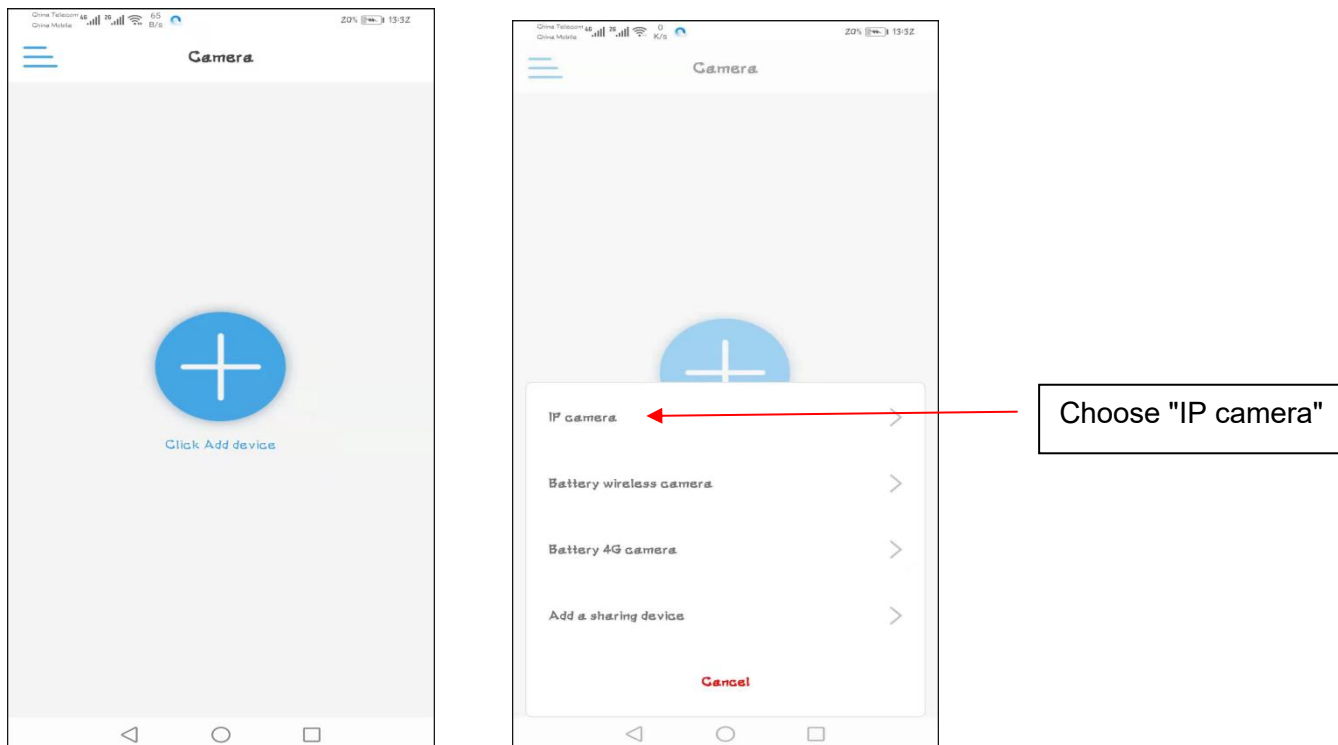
China Telecom China Mobile 4G 2G 65 B/s

20% 13:32

Camera

Click Add device

China Telecom China Mobile 4G 2G 0 K/s

20% 13:32

Camera

IP camera

Battery wireless camera

Battery 4G camera

Add a sharing device

Cancel

Choose "IP camera"